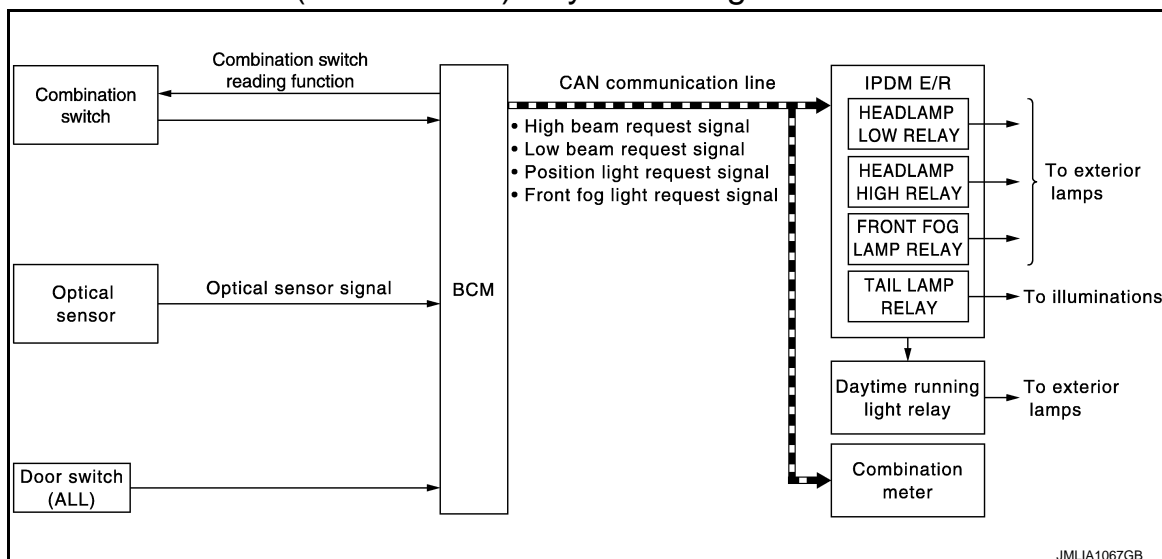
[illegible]

Combination switch

Combination switch reading function

CAN communication line

• High beam request signal
• Low beam request signal
• Position light request signal
• Front fog light request signal

IPDM E/R

HEADLAMP LOW RELAY

HEADLAMP HIGH RELAY

FRONT FOG LAMP RELAY

To exterior lamps

TAIL LAMP RELAY

To illuminations

Optical sensor

Optical sensor signal

BCM

Daytime running light relay

To exterior lamps

Door switch (ALL)

Combination meter

JMLIA1067GB